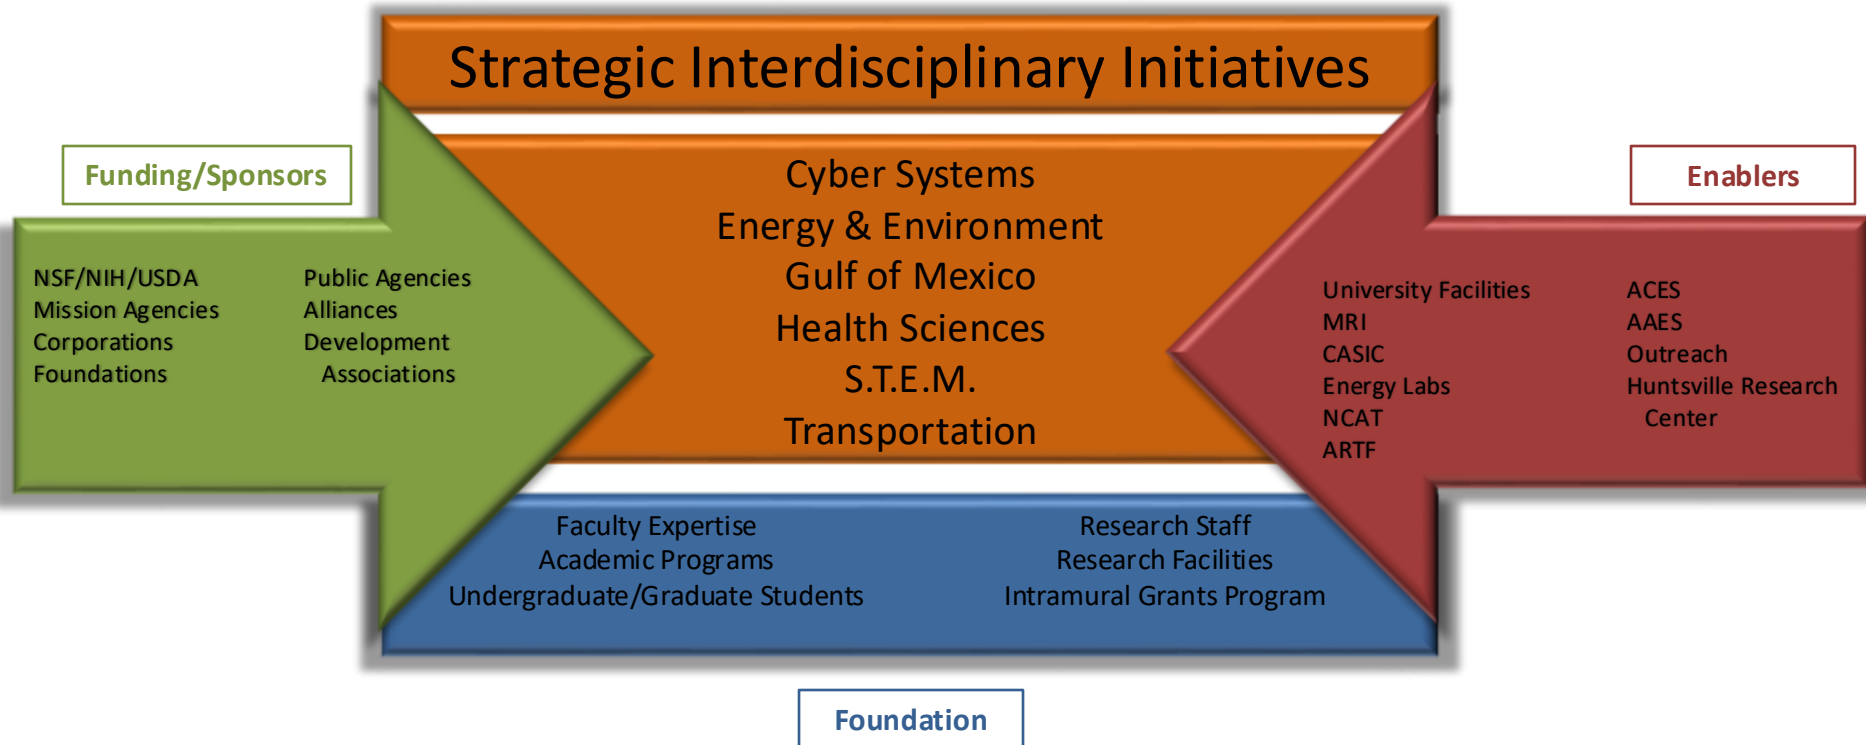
Strategic Interdisciplinary Initiatives

Funding/Sponsors

NSF/NIH/USDA
Mission Agencies
Corporations
Foundations

Public Agencies
Alliances
Development Associations

Cyber Systems
Energy & Environment
Gulf of Mexico
Health Sciences
S.T.E.M.
Transportation

Enablers

University Facilities
MRI
CASIC
Energy Labs
NCAT
ARTF

ACES
AAES
Outreach
Huntsville Research Center

Faculty Expertise
Academic Programs
Undergraduate/Graduate Students

Research Staff
Research Facilities
Intramural Grants Program

Foundation